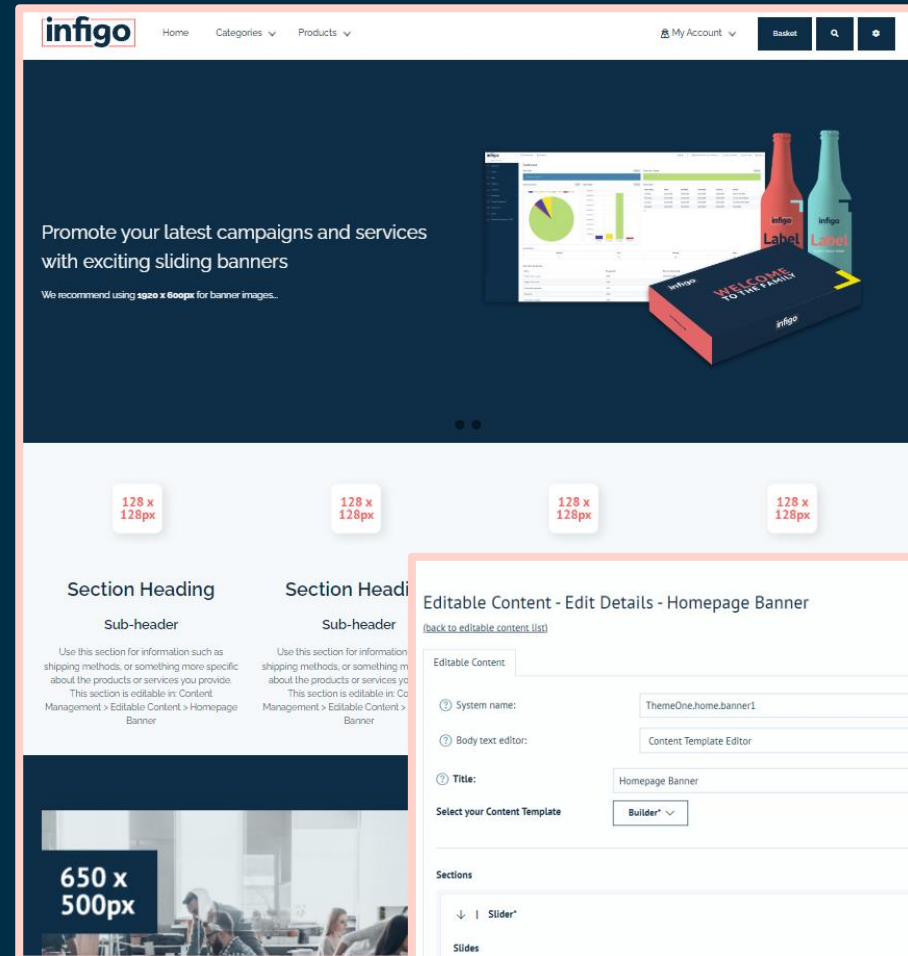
infigo

Home Categories Products

My Account Basket

Promote your latest campaigns and services with exciting sliding banners

We recommend using 1920 x 600px for banner images..

infigo Label infigo Label

infigo WELCOME TO THE FAMILY infigo

128 x 128px

128 x 128px

128 x 128px

128 x 128px

Section Heading

Sub-header

Use this section for information such as shipping methods, or something more specific about the products or services you provide. This section is editable in: Content Management > Editable Content > Homepage Banner

Section Headi

Sub-header

Use this section for information shipping methods, or something m about the products or services yo This section is editable in: Co Management > Editable Content > Banner

650 x 500px

Editable Content - Edit Details - Homepage Banner

(back to editable content list)

Editable Content

System name: ThemeOne.home.banner1

Body text editor: Content Template Editor

Title: Homepage Banner

Select your Content Template Builder*

Sections

Slider*

Slides